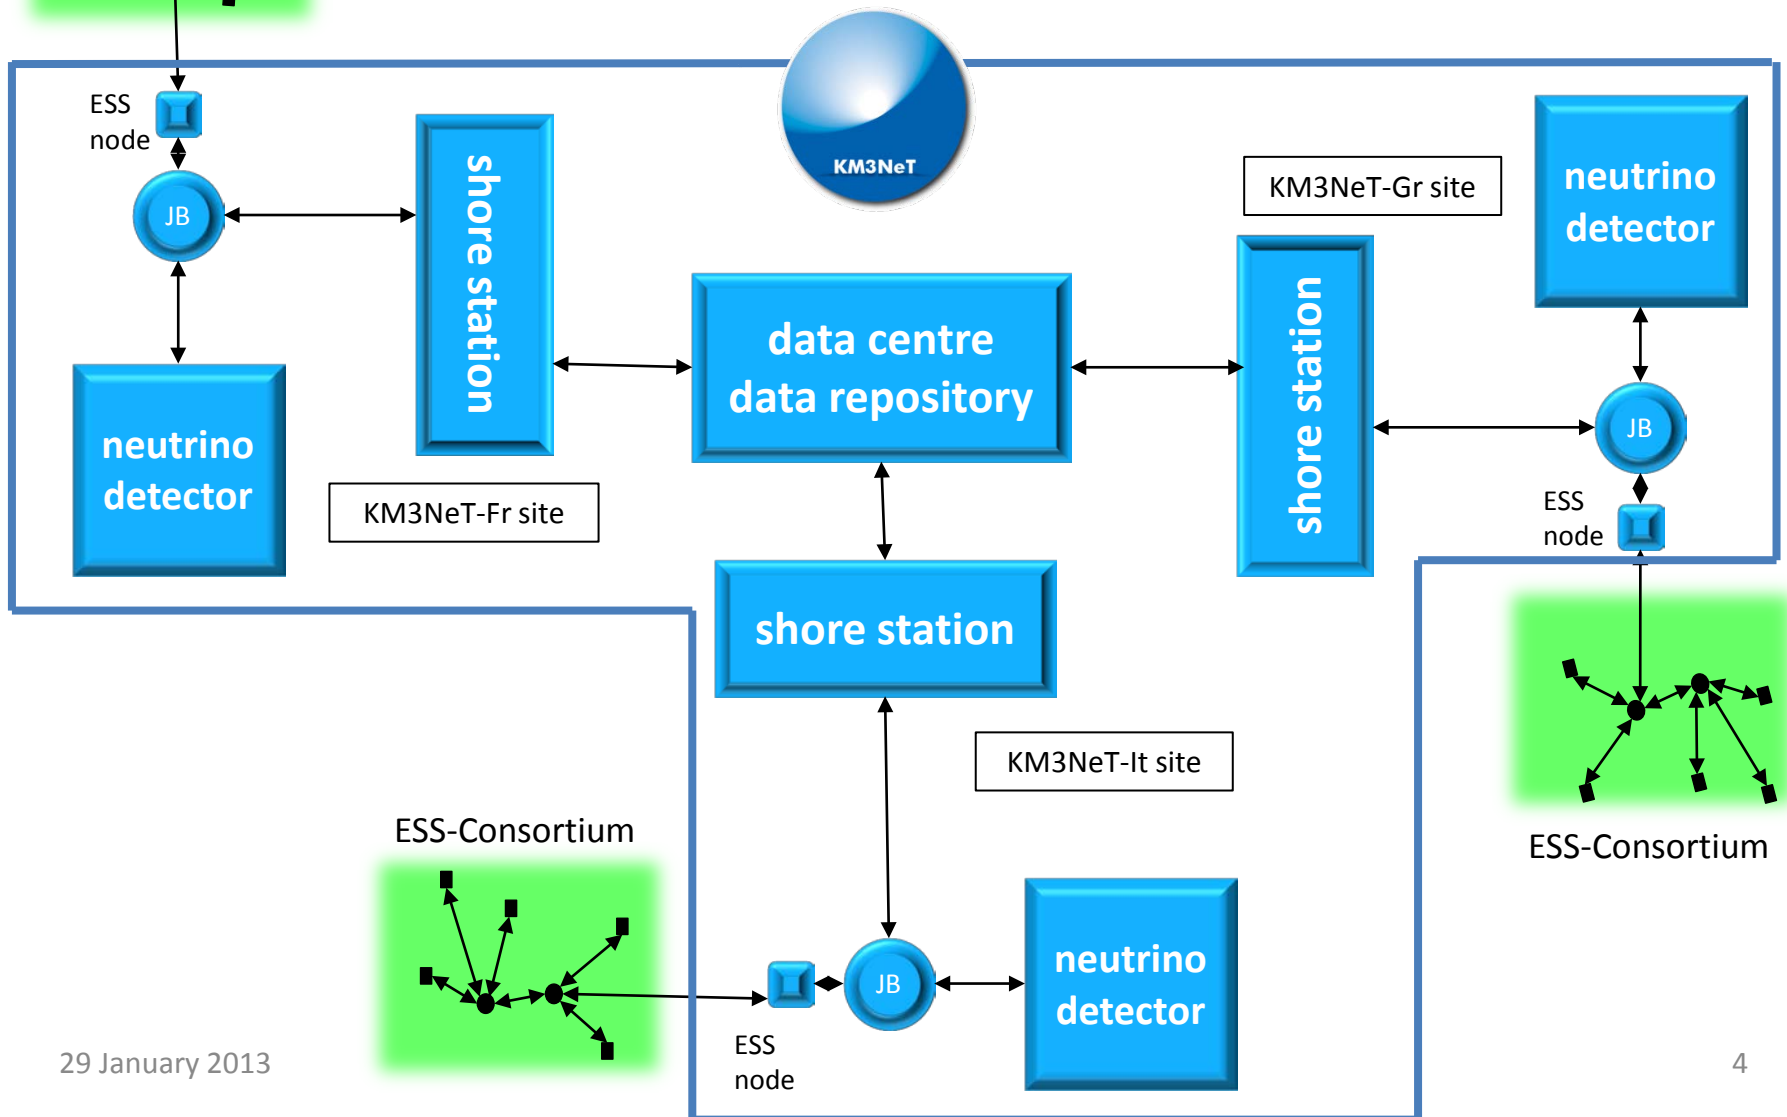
KM3NeT

ESS node

JB

shore station

neutrino detector

KM3NeT-Fr site

data centre
data repository

KM3NeT-Gr site

shore station

neutrino detector

JB

ESS node

shore station

KM3NeT-It site

ESS-Consortium

ESS-Consortium

ESS node

JB

neutrino detector

29 January 2013

4